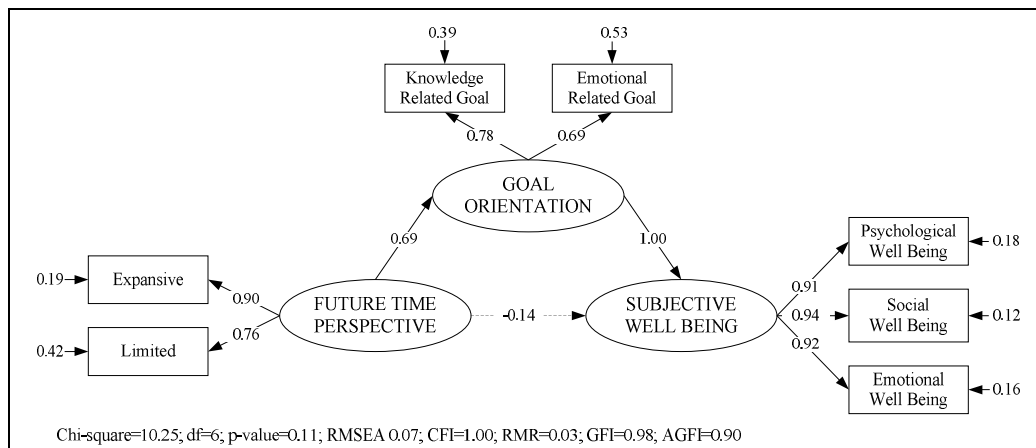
0.39

0.53

Knowledge Related Goal

Emotional Related Goal

0.78

0.69

GOAL ORIENTATION

0.69

1.00

Psychological Well Being

0.18

0.19

Expansive

0.90

FUTURE TIME PERSPECTIVE

-0.14

SUBJECTIVE WELL BEING

0.91

0.94

Social Well Being

0.12

0.42

Limited

0.76

0.92

Emotional Well Being

0.16

Chi-square=10.25; df=6; p-value=0.11; RMSEA 0.07; CFI=1.00; RMR=0.03; GFI=0.98; AGFI=0.90